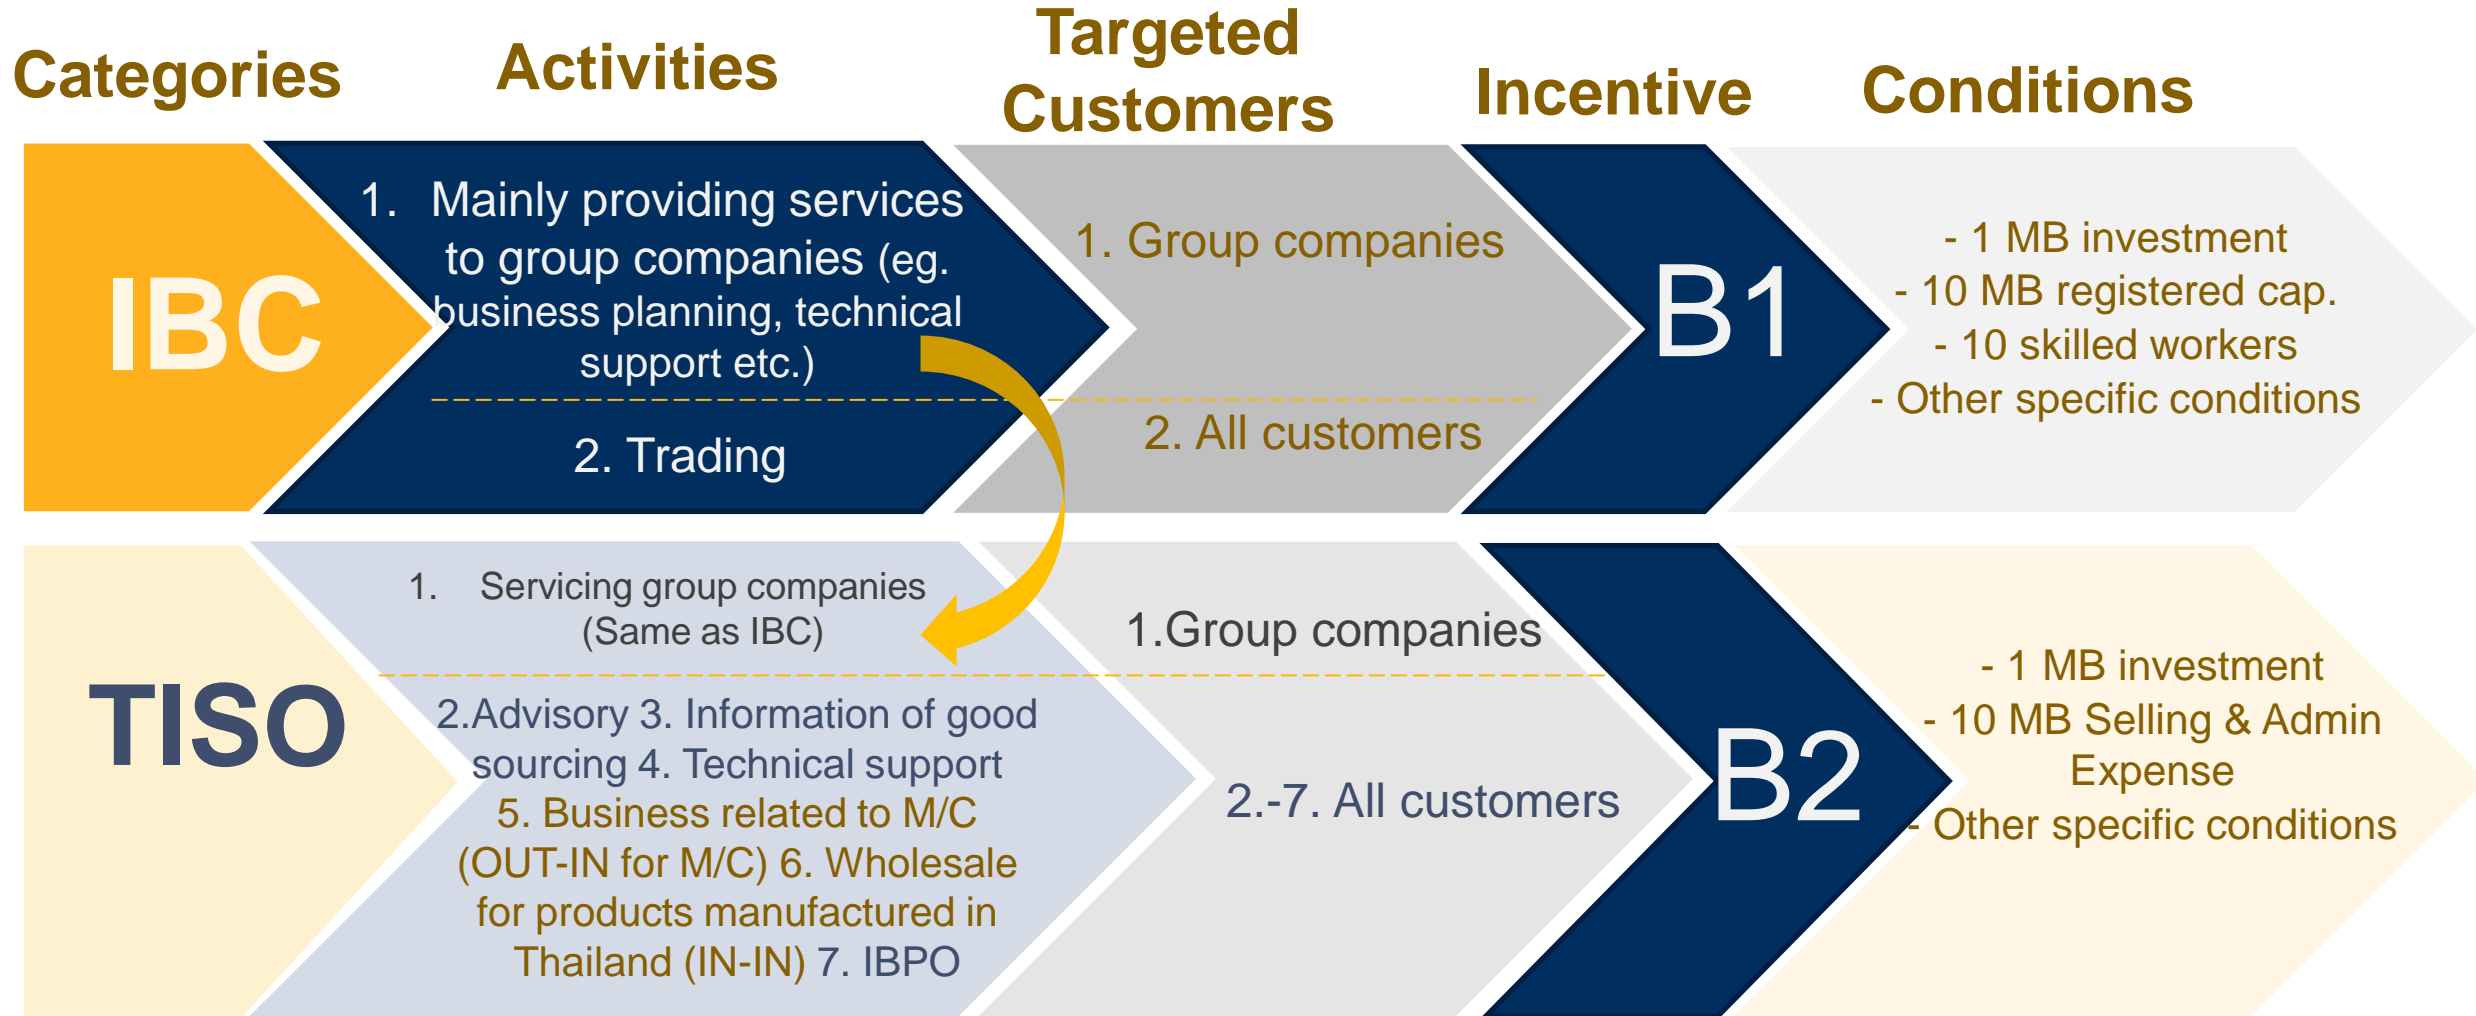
Categories

Activities

Targeted Customers

Incentive

Conditions

IBC

1. Mainly providing services to group companies (eg. business planning, technical support etc.)

2. Trading

1. Group companies

2. All customers

B1

- 1 MB investment
- 10 MB registered cap.
- 10 skilled workers
- Other specific conditions

TISO

1. Servicing group companies (Same as IBC)

2.Advisory 3. Information of good sourcing 4. Technical support 5. Business related to M/C (OUT-IN for M/C) 6. Wholesale for products manufactured in Thailand (IN-IN) 7. IBPO

1.Group companies

2.-7. All customers

B2

- 1 MB investment
- 10 MB Selling & Admin Expense
- Other specific conditions